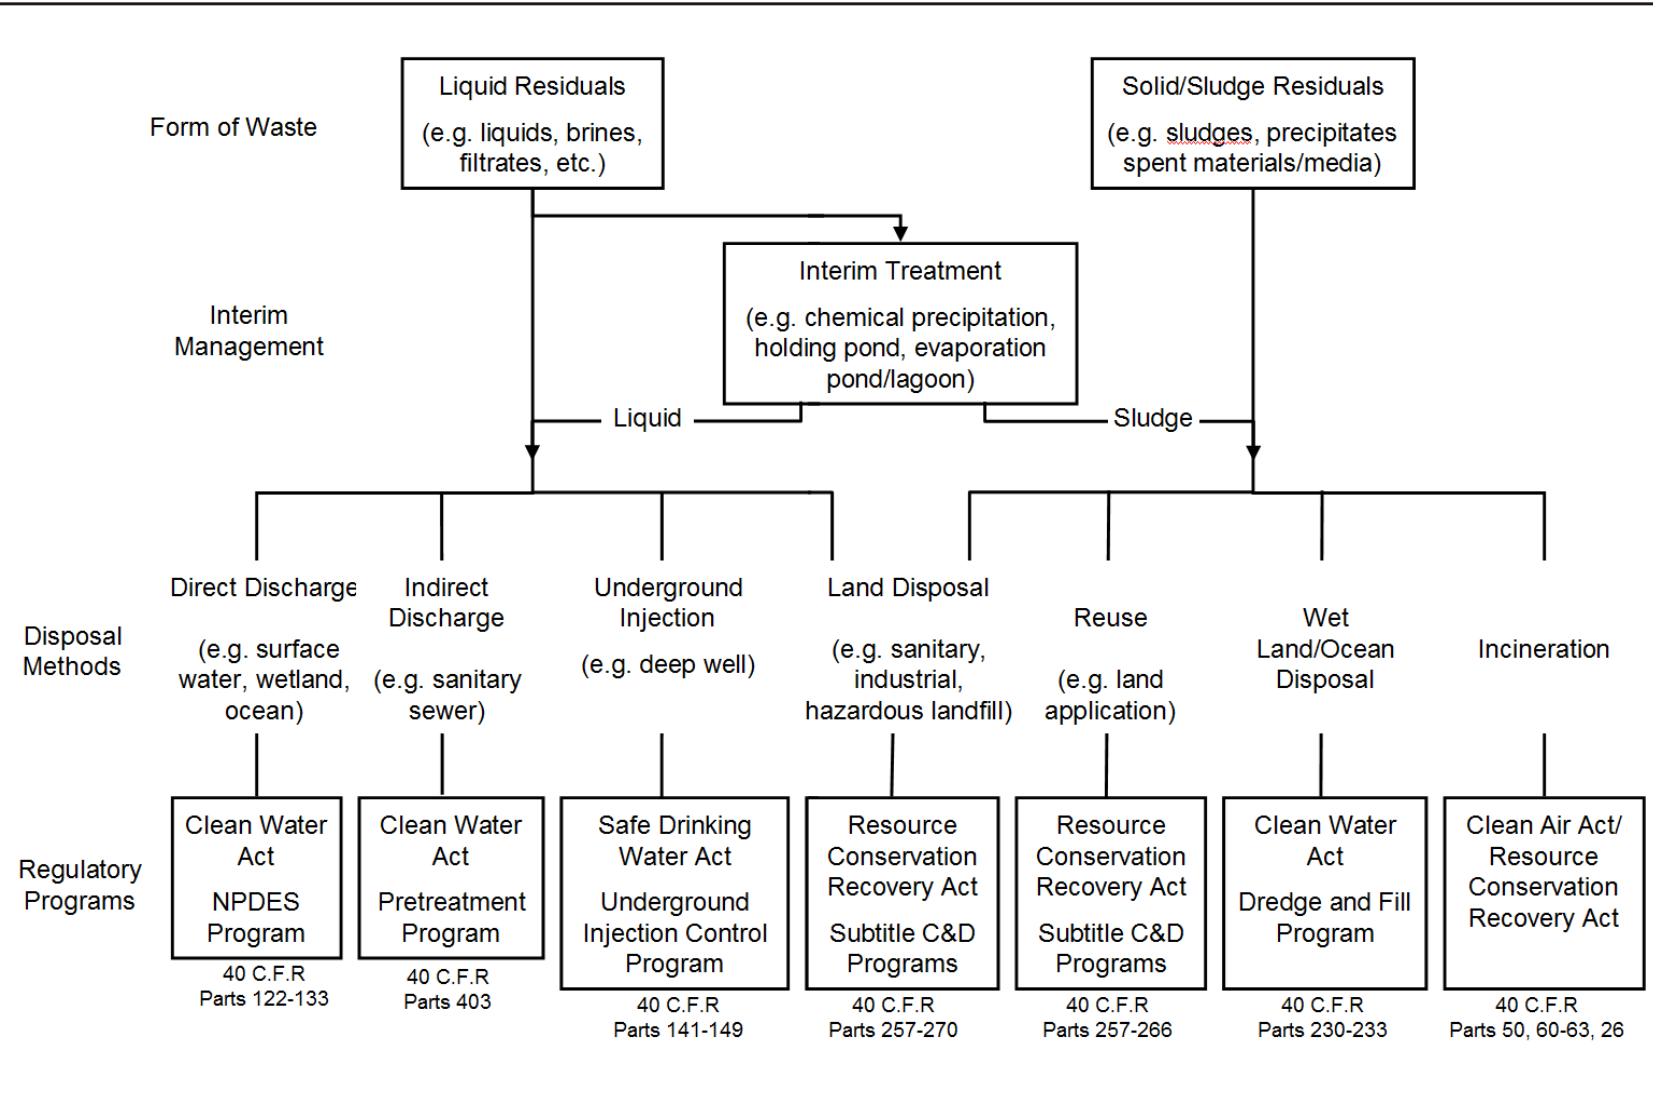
Form of Waste

Liquid Residuals

(e.g. liquids, brines, filtrates, etc.)

Solid/Sludge Residuals

(e.g. sludges, precipitates spent materials/media)

Interim Management

Interim Treatment

(e.g. chemical precipitation, holding pond, evaporation pond/lagoon)

Liquid

Sludge

Disposal Methods

Direct Discharge

(e.g. surface water, wetland, ocean)

Indirect Discharge

(e.g. sanitary sewer)

Underground Injection

(e.g. deep well)

Land Disposal

(e.g. sanitary, industrial, hazardous landfill)

Reuse

(e.g. land application)

Wet Land/Ocean Disposal

Incineration

Regulatory Programs

Clean Water Act

NPDES Program

40 C.F.R Parts 122-133

Clean Water Act

Pretreatment Program

40 C.F.R Parts 403

Safe Drinking Water Act

Underground Injection Control Program

40 C.F.R Parts 141-149

Resource Conservation Recovery Act

Subtitle C&D Programs

40 C.F.R Parts 257-270

Resource Conservation Recovery Act

Subtitle C&D Programs

40 C.F.R Parts 257-266

Clean Water Act

Dredge and Fill Program

40 C.F.R Parts 230-233

Clean Air Act/ Resource Conservation Recovery Act

40 C.F.R Parts 50, 60-63, 26